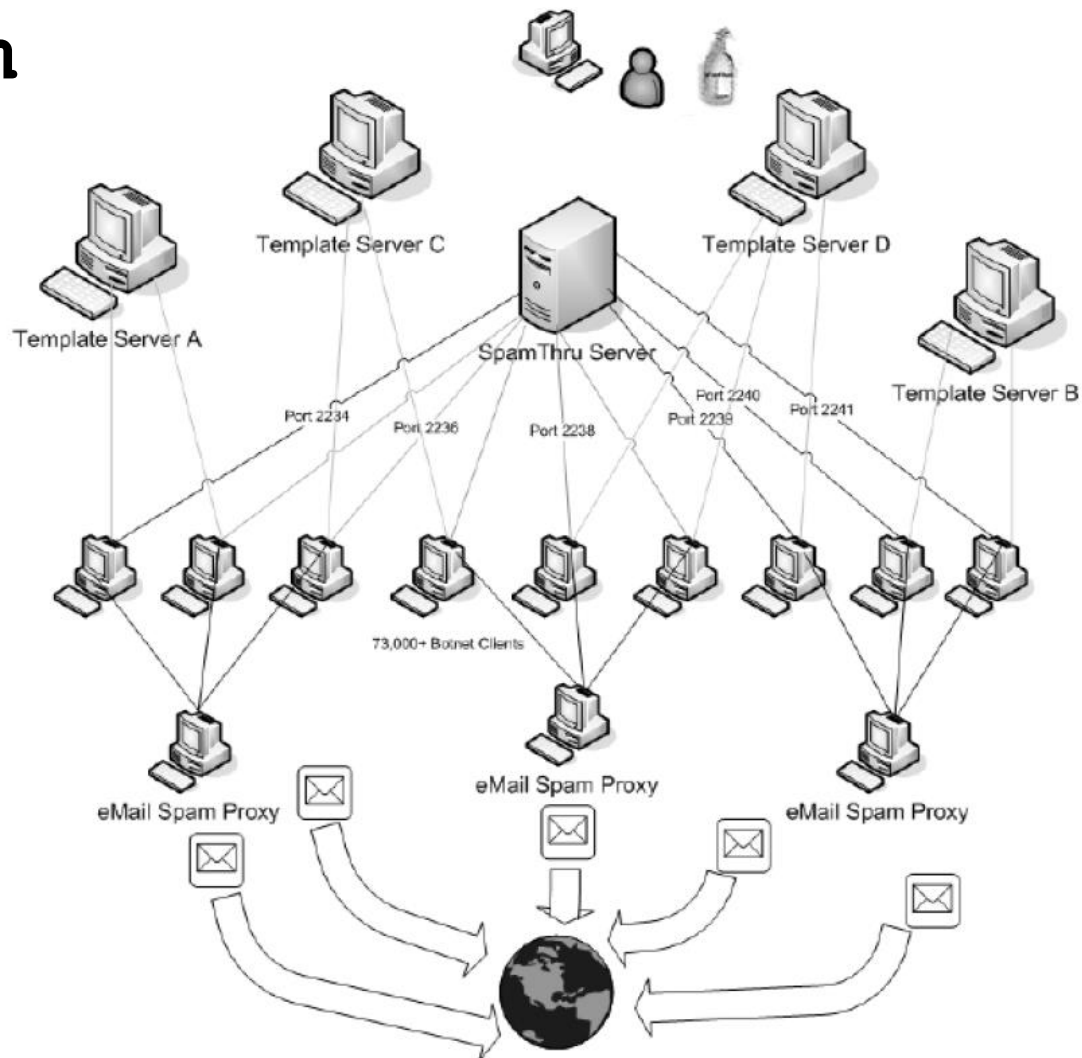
n

Template Server C

Template Server D

Template Server A

SpamThru Server

Template Server B

Port 2234

Port 2236

Port 2238

Port 2240

Port 2239

Port 2241

73,000+ Botnet Clients

eMail Spam Proxy

eMail Spam Proxy

eMail Spam Proxy